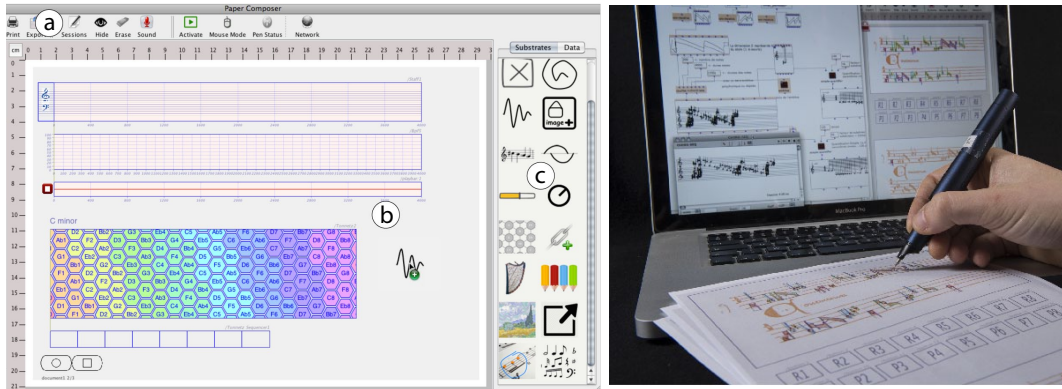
Paper Composer

a

Print Export Sessions Hide Erase Sound Activate Mouse Mode Pen Status Network

Substrates Data

cm

0 1 2 3 4 5 6 7 8 9 10 11 12 13 14 15 16 17 18 19 20 21 22 23 24 25 26 27

b

c

C minor

D2 Bb2 G3 Eb4 C5 Ab5 F6 D7 Bb7
Ab1 F2 D3 Bb3 G4 Eb5 C6 Ab6 F7 D8 Bb8
C2 A2 F3 D4 Bb4 G5 Eb6 C7 Ab7
G1 Eb2 C3 Ab3 F4 D5 Bb5 G6 Eb7 C8 Ab8
Bb1 G2 Eb3 C4 Ab4 F5 D6 Bb6 G7
F1 D2 Bb2 G3 Eb4 C5 Ab5 F6 D7 Bb7
Ab1 F2 D3 Bb3 G4 Eb5 C6 Ab6 F7 D8 Bb8
C2 A2 F3 D4 Bb4 G5 Eb6 C7 Ab7
G1 Eb2 C3 Ab3 F4 D5 Bb5 G6 Eb7 C8 Ab8
Bb1 G2 Eb3 C4 Ab4 F5 D6 Bb6 G7
D1 Bb1 G2 Eb3 C4 Ab4 F5 D6 Bb6 G7
F1 D2 Bb2 G3 Eb4 C5 Ab5 F6 D7 Bb7

image

document 1/3

MacBook Pro

R1 R2 R3 R4 R5